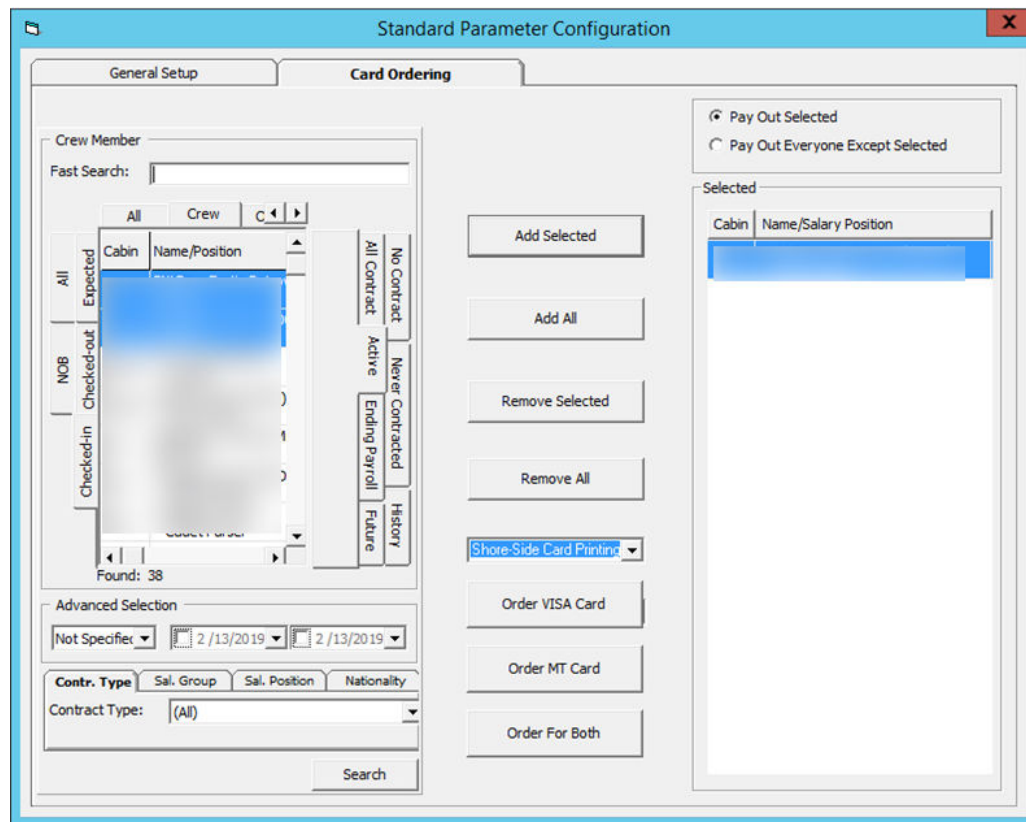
Standard Parameter Configuration

General Setup

Card Ordering

Crew Member

Fast Search:

All

Crew

C

Cabin

Name/Position

All

Expected

NOB

Checked-out

Checked-in

All Contract

No Contract

Active

Never Contracted

Ending Payroll

Future

History

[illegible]

Found: 38

Advanced Selection

Not Specified

2 /13/2019

2 /13/2019

Contr. Type

Sal. Group

Sal. Position

Nationality

Contract Type:

(All)

Search

Add Selected

Add All

Remove Selected

Remove All

Shore-Side Card Printing

Order VISA Card

Order MT Card

Order For Both

Pay Out Selected

Pay Out Everyone Except Selected

Selected

Cabin

Name/Salary Position